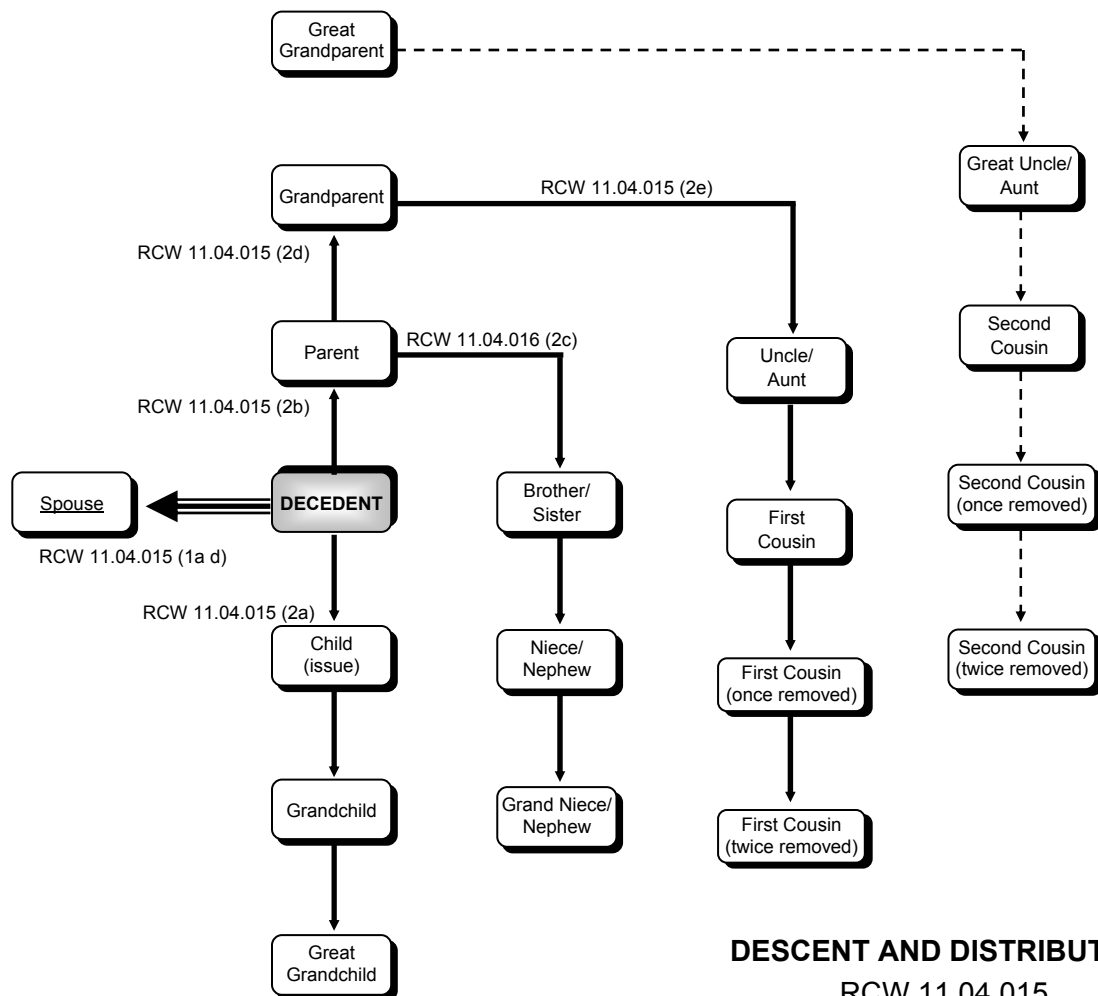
Great Grandparent

Great Uncle/ Aunt

Grandparent

RCW 11.04.015 (2e)

RCW 11.04.015 (2d)

Second Cousin

Parent

RCW 11.04.016 (2c)

Uncle/ Aunt

RCW 11.04.015 (2b)

Spouse

DECEDENT

Brother/ Sister

First Cousin

Second Cousin (once removed)

RCW 11.04.015 (1a d)

RCW 11.04.015 (2a)

Child (issue)

Niece/ Nephew

First Cousin (once removed)

Second Cousin (twice removed)

Grandchild

Grand Niece/ Nephew

First Cousin (twice removed)

Great Grandchild

DESCENT AND DISTRIBUT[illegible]

RCW 11.04.015